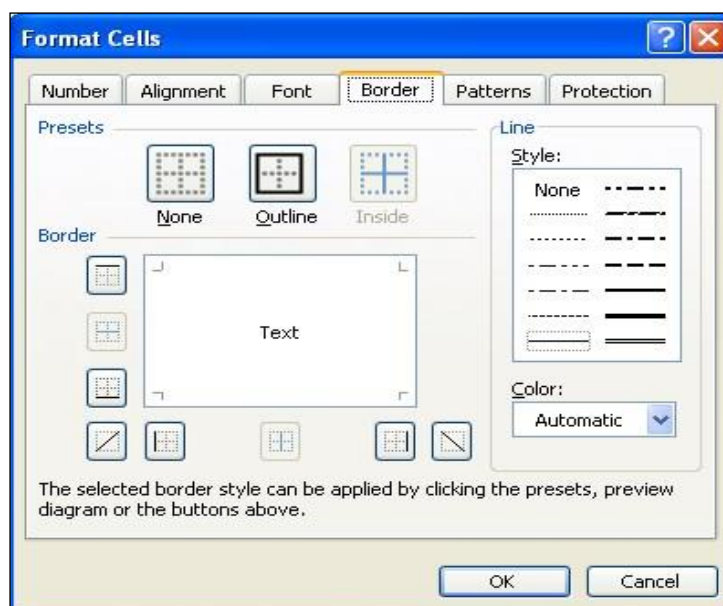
Format Cells

Number
Alignment
Font
Border
Patterns
Protection

Presets

None
Outline
Inside

Border

Text

Line

Style:

None

Color:

Automatic

The selected border style can be applied by clicking the presets, preview diagram or the buttons above.

OK
Cancel